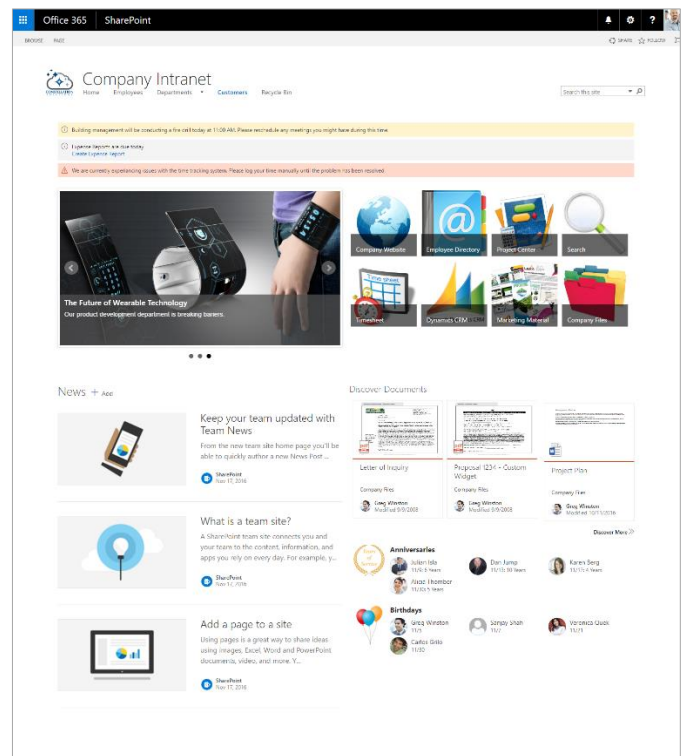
Office 365 SharePoint

BROWSE PAGE

SHARE FOLLOW

Company Intranet

Home Employees Departments Customers Recycle Bin

Search this site

Building management will be conducting a fire drill today at 11:00 AM. Please reschedule any meetings you might have during this time.

Expense Reports are due today
Create Expense Report

We are currently experiencing issues with the time tracking system. Please log your time manually until the problem has been resolved.

The Future of Wearable Technology
Our product development department is breaking barriers.

Company Website
Employee Directory
Project Center
Search
Timesheet
Dynamics CRM
Marketing Material
Company Files

News + Add

Keep your team updated with Team News
From the new team site home page you'll be able to quickly author a new News Post ...
SharePoint
Nov 17, 2016

What is a team site?
A SharePoint team site connects you and your team to the content, information, and apps you rely on every day. For example, y...
SharePoint
Nov 17, 2016

Add a page to a site
Using pages is a great way to share ideas using images, Excel, Word and PowerPoint documents, video, and more. Y...
SharePoint
Nov 17, 2016

Discover Documents

Letter of Inquiry
Company Files
Greg Winston
Modified 9/9/2003

Proposal 1234 - Custom Widget
Company Files
Greg Winston
Modified 9/9/2003

Project Plan
Company Files
Greg Winston
Modified 10/11/2016

Discover More

Anniversaries
Julian Isla
11/6, 5 Years
Dan Jump
11/19, 10 Years
Karen Berg
11/19, 5 Years
Alicia Thomber
11/24, 5 Years

Birthdays
Greg Winston
11/5
Sonpy Shah
11/5
Veronica Quek
11/23
Carlos Grilo
11/30